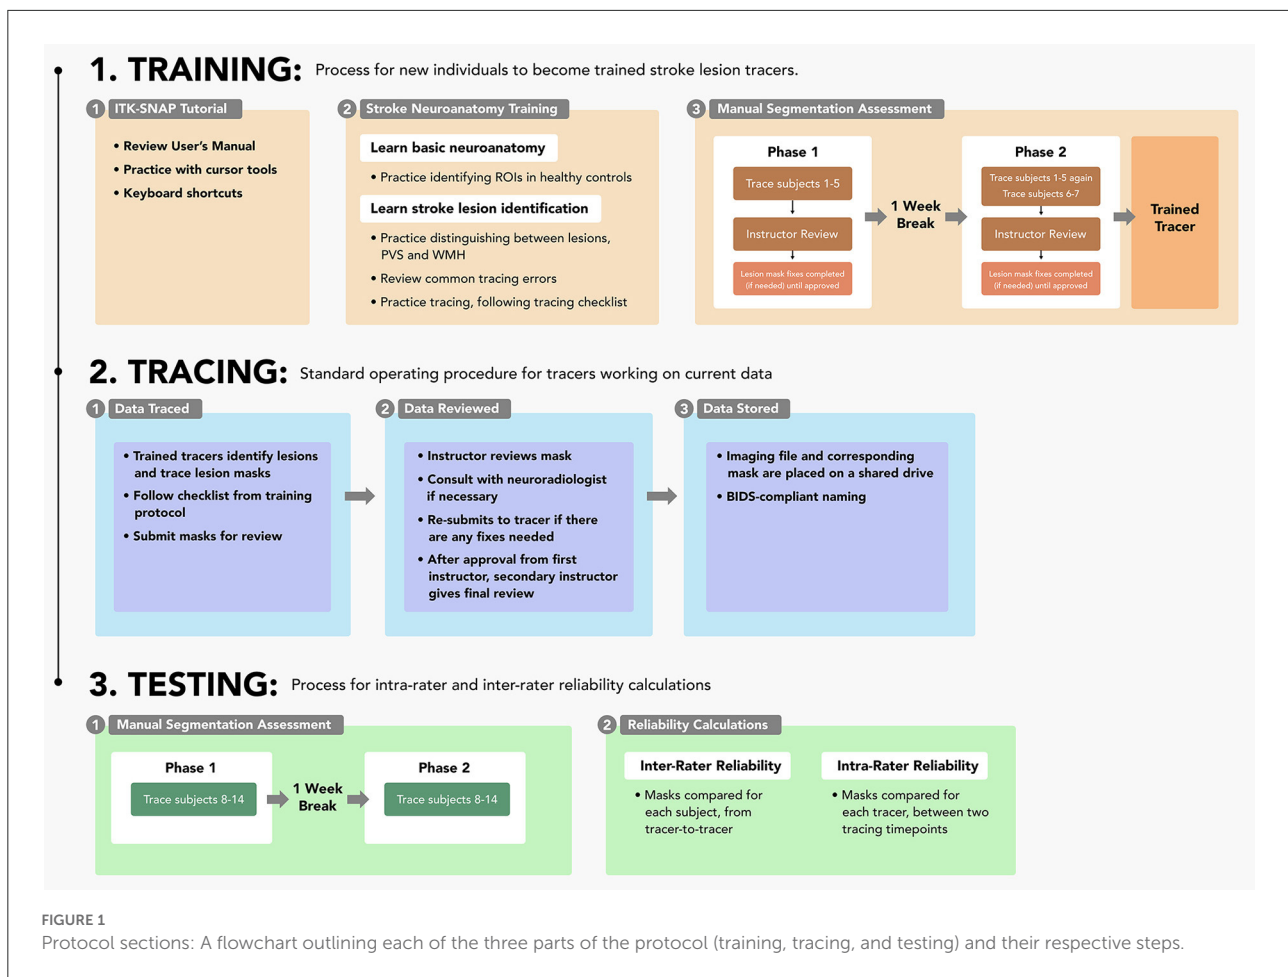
1. TRAINING: Process for new individuals to become trained stroke lesion tracers.

1 ITK-SNAP Tutorial

• Review User's Manual
• Practice with cursor tools
• Keyboard shortcuts

2 Stroke Neuroanatomy Training

Learn basic neuroanatomy

• Practice identifying ROIs in healthy controls

Learn stroke lesion identification

• Practice distinguishing between lesions, PVS and WMH
• Review common tracing errors
• Practice tracing, following tracing checklist

3 Manual Segmentation Assessment

Phase 1

Trace subjects 1-5

Instructor Review

Lesion mask fixes completed (if needed) until approved

1 Week Break

Phase 2

Trace subjects 1-5 again
Trace subjects 6-7

Instructor Review

Lesion mask fixes completed (if needed) until approved

Trained Tracer

2. TRACING: Standard operating procedure for tracers working on current data

1 Data Traced

• Trained tracers identify lesions and trace lesion masks
• Follow checklist from training protocol
• Submit masks for review

2 Data Reviewed

• Instructor reviews mask
• Consult with neuroradiologist if necessary
• Re-submits to tracer if there are any fixes needed
• After approval from first instructor, secondary instructor gives final review

3 Data Stored

• Imaging file and corresponding mask are placed on a shared drive
• BIDS-compliant naming

3. TESTING: Process for intra-rater and inter-rater reliability calculations

1 Manual Segmentation Assessment

Phase 1

Trace subjects 8-14

1 Week Break

Phase 2

Trace subjects 8-14

2 Reliability Calculations

Inter-Rater Reliability

• Masks compared for each subject, from tracer-to-tracer

Intra-Rater Reliability

• Masks compared for each tracer, between two tracing timepoints

FIGURE 1
Protocol sections: A flowchart outlining each of the three parts of the protocol (training, tracing, and testing) and their respective steps.